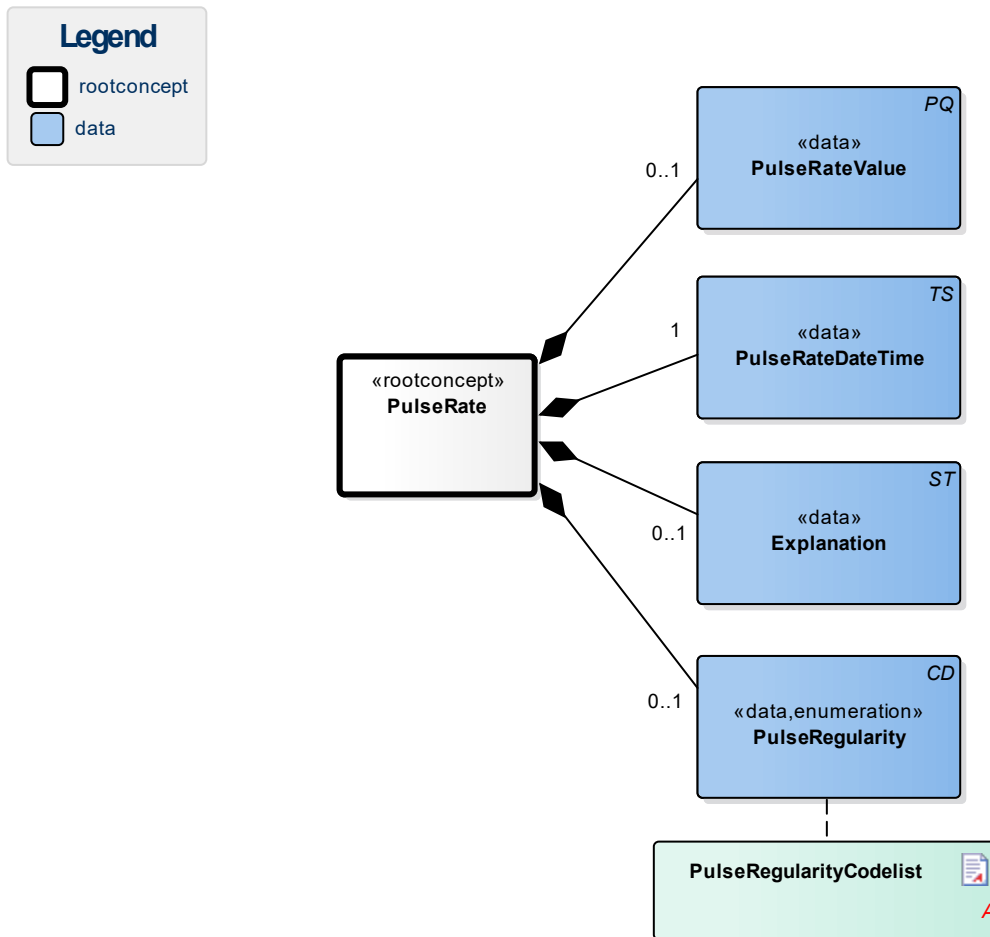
Legend
rootconcept
data

PQ
«data»
PulseRateValue

0..1

TS
«data»
PulseRateDateTime

1

«rootconcept»
PulseRate

ST
«data»
Explanation

0..1

CD
«data,enumeration»
PulseRegularity

0..1

PulseRegularityCodelist
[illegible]